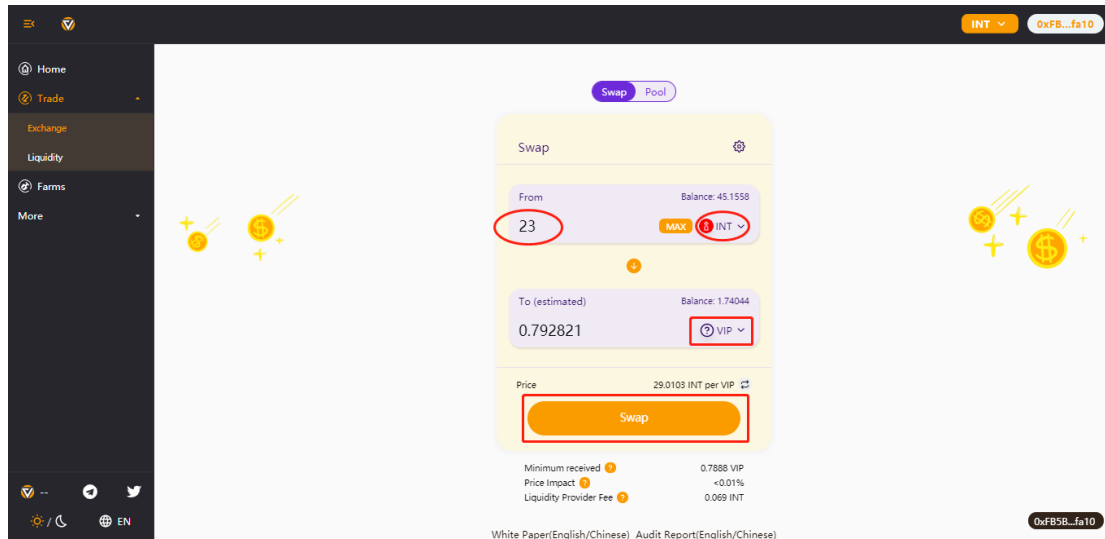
INT
0xFB...fa10

Home
Trade
Exchange
Liquidity
Farms
More

--
/
EN

Swap Pool

Swap

From
Balance: 45.1558
23
MAX
INT

To (estimated)
Balance: 1.74044
0.792821
VIP

Price
29.0103 INT per VIP

Swap

Minimum received 0.7888 VIP
Price Impact <0.01%
Liquidity Provider Fee 0.069 INT

White Paper(English/Chinese) Audit Report(English/Chinese)

0xFB5B...fa10